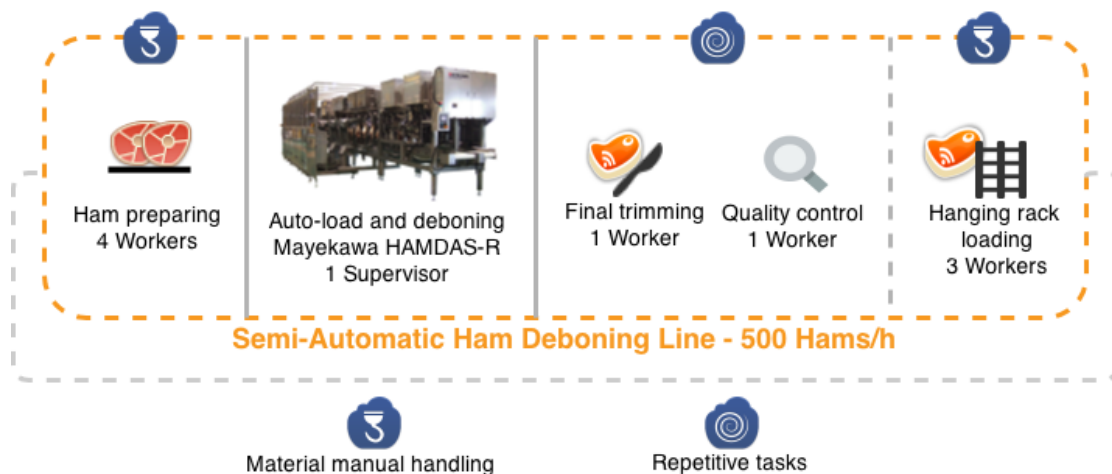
Ham preparing
4 Workers

Auto-load and deboning
Mayekawa HAMDAS-R
1 Supervisor

Final trimming
1 Worker

Quality control
1 Worker

Hanging rack loading
3 Workers

Semi-Automatic Ham Deboning Line - 500 Hams/h

Material manual handling

Repetitive tasks